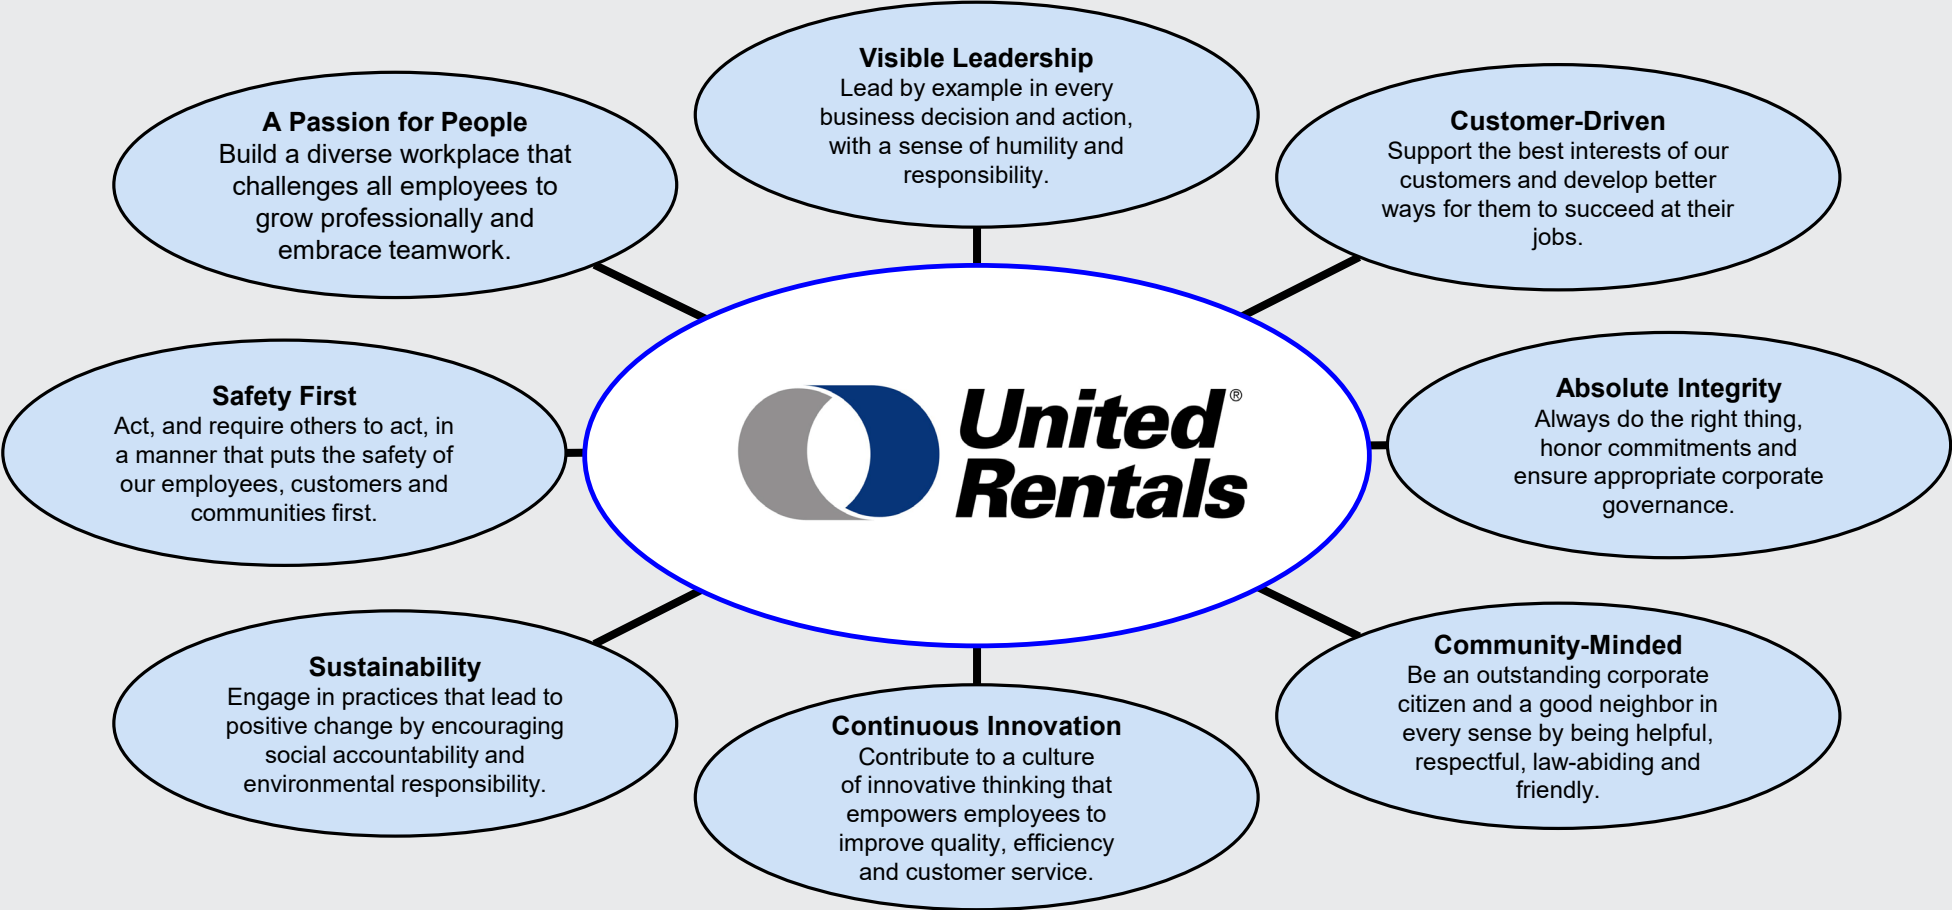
Visible Leadership
Lead by example in every business decision and action, with a sense of humility and responsibility.

A Passion for People
Build a diverse workplace that challenges all employees to grow professionally and embrace teamwork.

Customer-Driven
Support the best interests of our customers and develop better ways for them to succeed at their jobs.

Safety First
Act, and require others to act, in a manner that puts the safety of our employees, customers and communities first.

United® Rentals

Absolute Integrity
Always do the right thing, honor commitments and ensure appropriate corporate governance.

Sustainability
Engage in practices that lead to positive change by encouraging social accountability and environmental responsibility.

Community-Minded
Be an outstanding corporate citizen and a good neighbor in every sense by being helpful, respectful, law-abiding and friendly.

Continuous Innovation
Contribute to a culture of innovative thinking that empowers employees to improve quality, efficiency and customer service.